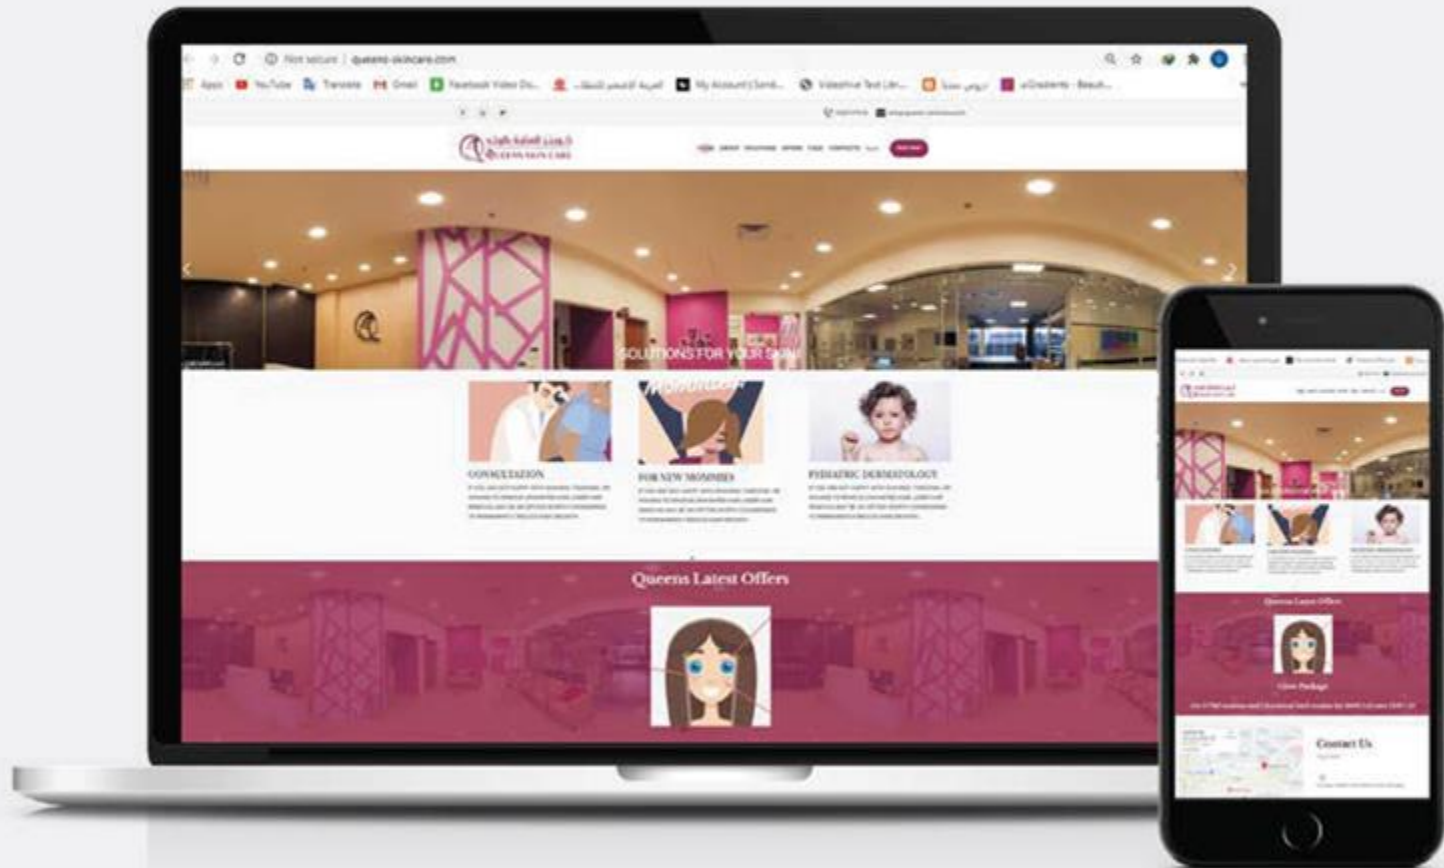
Not secure | queens-skincare.com

Apps YouTube Translate Gmail Facebook Video Do... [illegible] My Account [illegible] Valentine Text Lin... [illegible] uiGradients - Beaut...

QUEENS SKIN CARE

SOLUTIONS FOR YOUR SKIN

CONSULTATION

FOR NEW MOMMIES

PEDIATRIC DERMATOLOGY

Queens Latest Offers

Queens Latest Offers

Glow Package

Contact Us